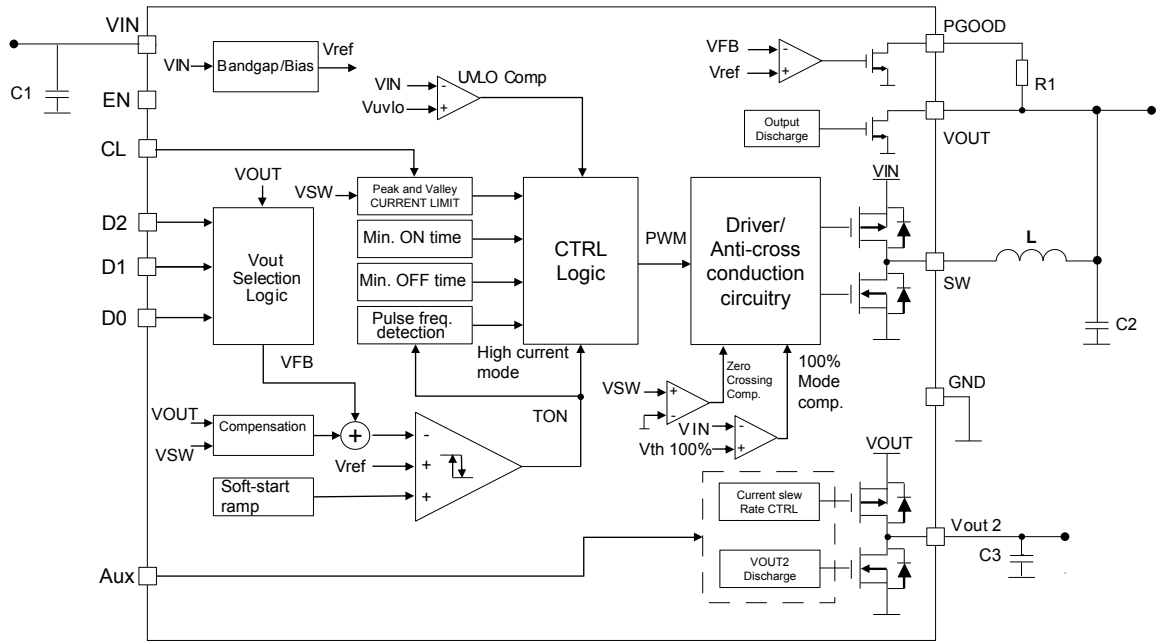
VIN
C1
EN
CL
D2
D1
D0
Aux
VIN
Bandgap/Bias
Vref
VIN
Vuvlo
UVLO Comp
VOUT
VSW
Peak and Valley CURRENT LIMIT
Vout Selection Logic
Min. ON time
Min. OFF time
Pulse freq. detection
CTRL Logic
PWM
Driver/ Anti-cross conduction circuitry
VFB
Vref
PGOOD
R1
Output Discharge
VOUT
VIN
L
SW
C2
VFB
High current mode
Zero Crossing Comp.
100% Mode comp.
VSW
VIN
Vth 100%
GND
VOUT
VSW
Compensation
TON
Vref
Soft-start ramp
VOUT
Current slew Rate CTRL
Vout 2
C3
VOUT2 Discharge